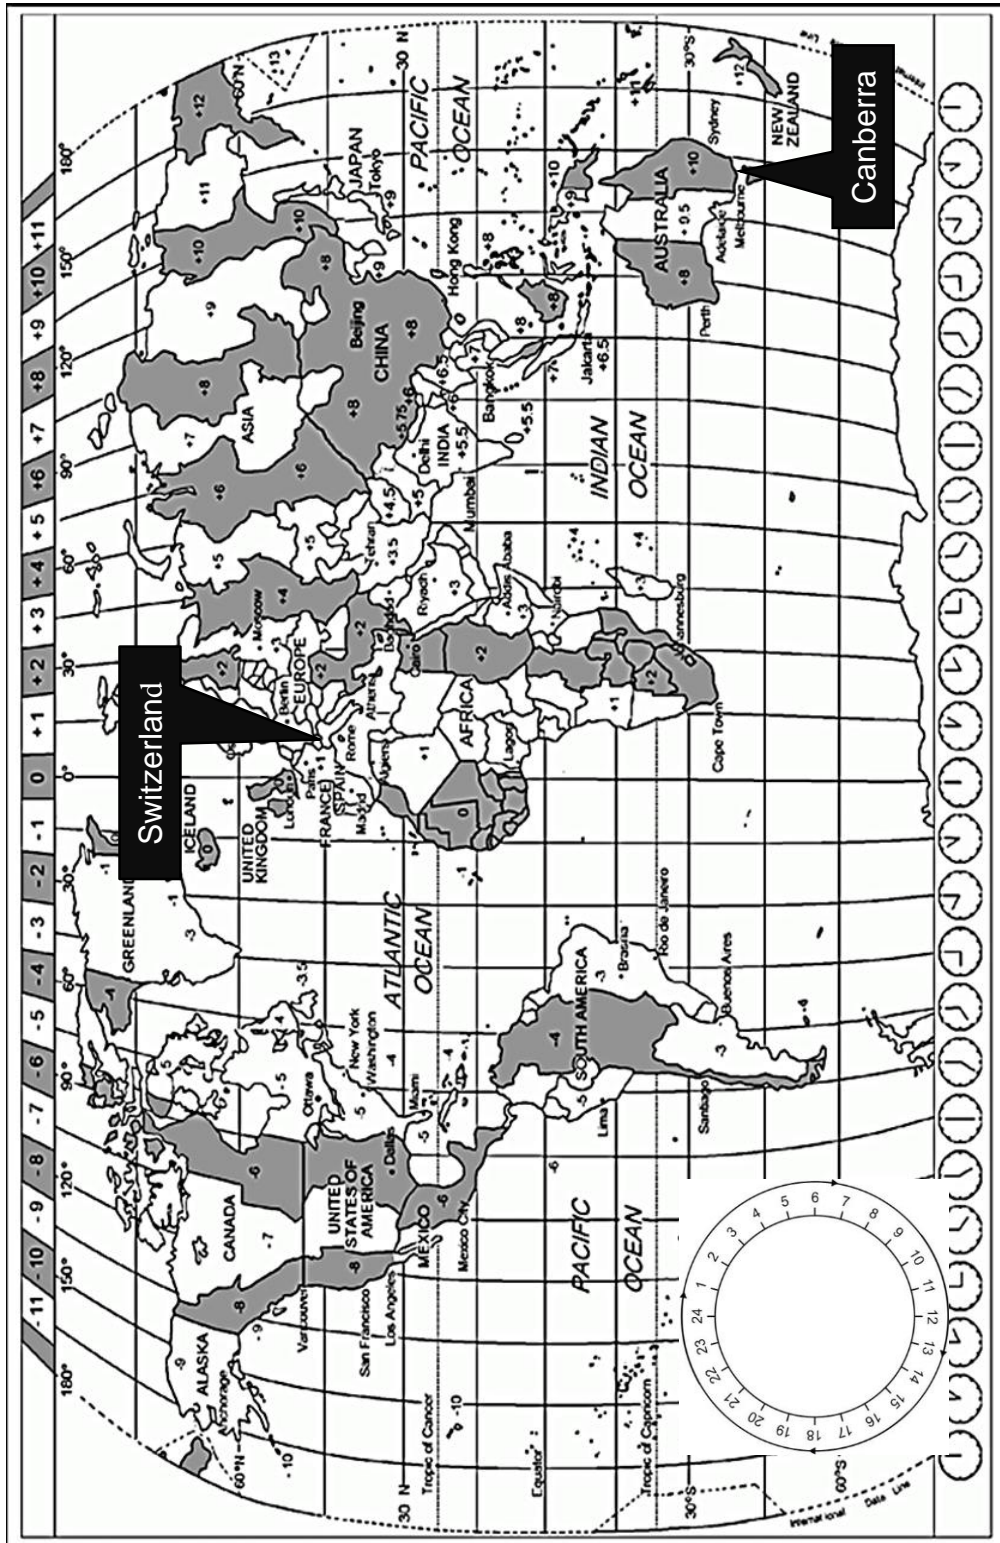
-11 -10 -9 -8 -7 -6 -5 -4 -3 -2 -1 0 +1 +2 +3 +4 +5 +6 +7 +8 +9 +10 +11

180° 150° 120° 90° 60° 30° 0° 30° 60° 90° 120° 150° 180°

Switzerland

Canberra

ALASKA
Anchorage
-9
-10
60°N
CANADA
-8
-7
-6
-5
-4
-3.5
Vancouver
Ottawa
New York
Washington
San Francisco
Los Angeles
UNITED STATES OF AMERICA
Dallas
Miami
MEXICO
Mexico City
GREENLAND
-3
-1
ICELAND
0
UNITED KINGDOM
London
Paris
FRANCE
SPAIN
Madrid
Berlin
EUROPE
Rome
Athens
Algiers
Cairo
Moscow
Riyadh
Tehran
Addis Ababa
Nairobi
Lagos
AFRICA
Johannesburg
Cape Town
+1
+2
+3
+3.5
+4
+4.5
+5
+5.5
+5.75
+6
+6.5
+7
+8
+9
+9.5
+10
+11
+12
+13
ASIA
CHINA
Beijing
INDIA
Delhi
Mumbai
Bangkok
Jakarta
Hong Kong
JAPAN
Tokyo
AUSTRALIA
Perth
Adelaide
Melbourne
Sydney
NEW ZEALAND
PACIFIC OCEAN
ATLANTIC OCEAN
INDIAN OCEAN
SOUTH AMERICA
Brasilia
Rio de Janeiro
Lima
Santiago
Buenos Aires
30°N
Tropic of Cancer
Equator
Tropic of Capricorn
30°S
60°S
International Date Line

1 2 3 4 5 6 7 8 9 10 11 12 13 14 15 16 17 18 19 20 21 22 23 24